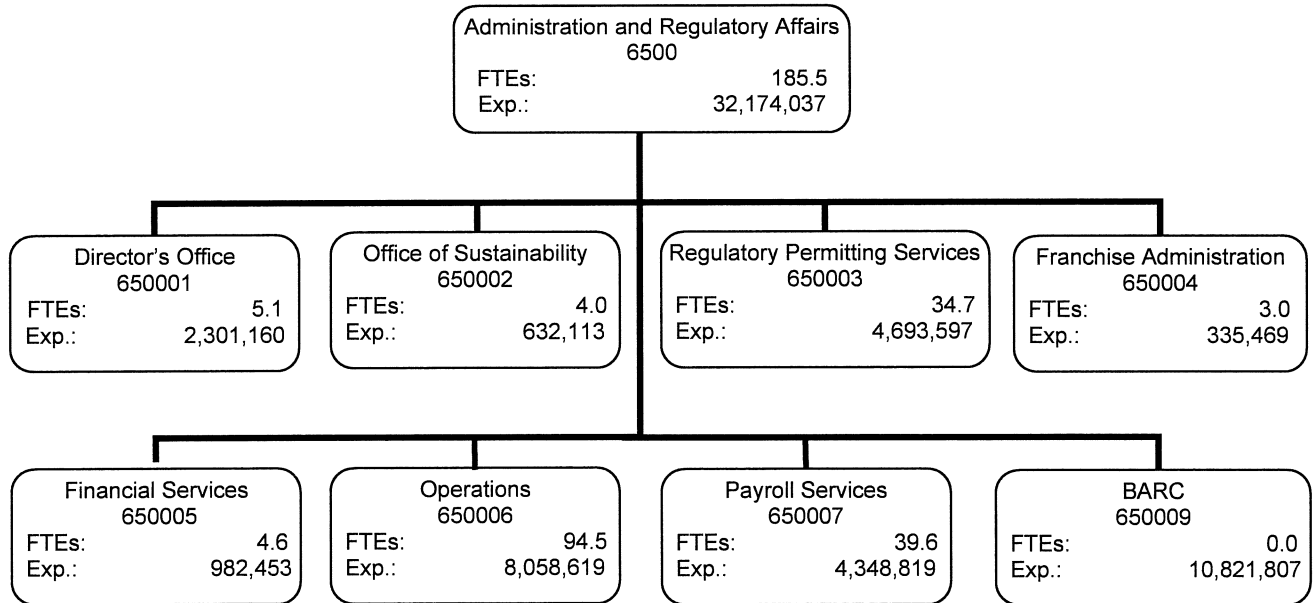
Administration and Regulatory Affairs
6500
FTEs: 185.5
Exp.: 32,174,037

Director's Office
650001
FTEs: 5.1
Exp.: 2,301,160

Office of Sustainability
650002
FTEs: 4.0
Exp.: 632,113

Regulatory Permitting Services
650003
FTEs: 34.7
Exp.: 4,693,597

Franchise Administration
650004
FTEs: 3.0
Exp.: 335,469

Financial Services
650005
FTEs: 4.6
Exp.: 982,453

Operations
650006
FTEs: 94.5
Exp.: 8,058,619

Payroll Services
650007
FTEs: 39.6
Exp.: 4,348,819

BARC
650009
FTEs: 0.0
Exp.: 10,821,807